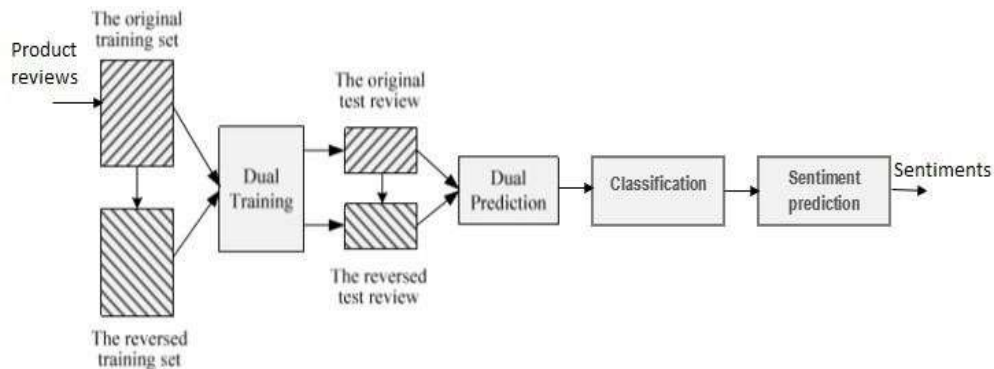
The original training set

Product reviews

The reversed training set

Dual Training

The original test review

The reversed test review

Dual Prediction

Classification

Sentiment prediction

Sentiments